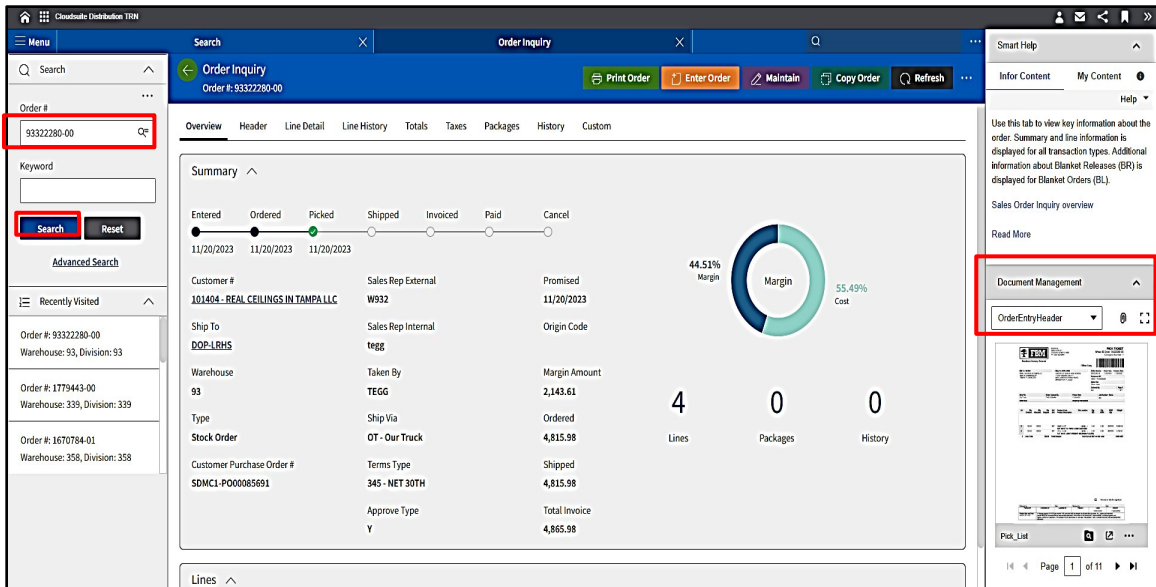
Cloudsuite Distribution TRN

Menu
Search
Order Inquiry
Smart Help

Search
...
Order #
93322280-00
Keyword
Search
Reset
Advanced Search
Recently Visited
Order #: 93322280-00
Warehouse: 93, Division: 93
Order #: 1779443-00
Warehouse: 339, Division: 339
Order #: 1670784-01
Warehouse: 358, Division: 358

Order Inquiry
Order #: 93322280-00
Print Order
Enter Order
Maintain
Copy Order
Refresh

Overview Header Line Detail Line History Totals Taxes Packages History Custom

Summary

Entered Ordered Picked Shipped Invoiced Paid Cancel
11/20/2023 11/20/2023 11/20/2023

Customer #
101404 - REAL CEILINGS IN TAMPA LLC
Sales Rep External
W932
Promised
11/20/2023

Ship To
DOP-LRHS
Sales Rep Internal
tegg
Origin Code

Warehouse
93
Taken By
TEGG
Margin Amount
2,143.61

Type
Stock Order
Ship Via
OT - Our Truck
Ordered
4,815.98

Customer Purchase Order #
SDMC1-PO00085691
Terms Type
345 - NET 30TH
Shipped
4,815.98

Approve Type
Y
Total Invoice
4,865.98

44.51%
Margin
Margin
55.49%
Cost

4
Lines
0
Packages
0
History

Lines

Infor Content
My Content
Help
Use this tab to view key information about the order. Summary and line information is displayed for all transaction types. Additional information about Blanket Releases (BR) is displayed for Blanket Orders (BL).
Sales Order Inquiry overview
Read More

Document Management
OrderEntryHeader
Pick_List
Page 1 of 11